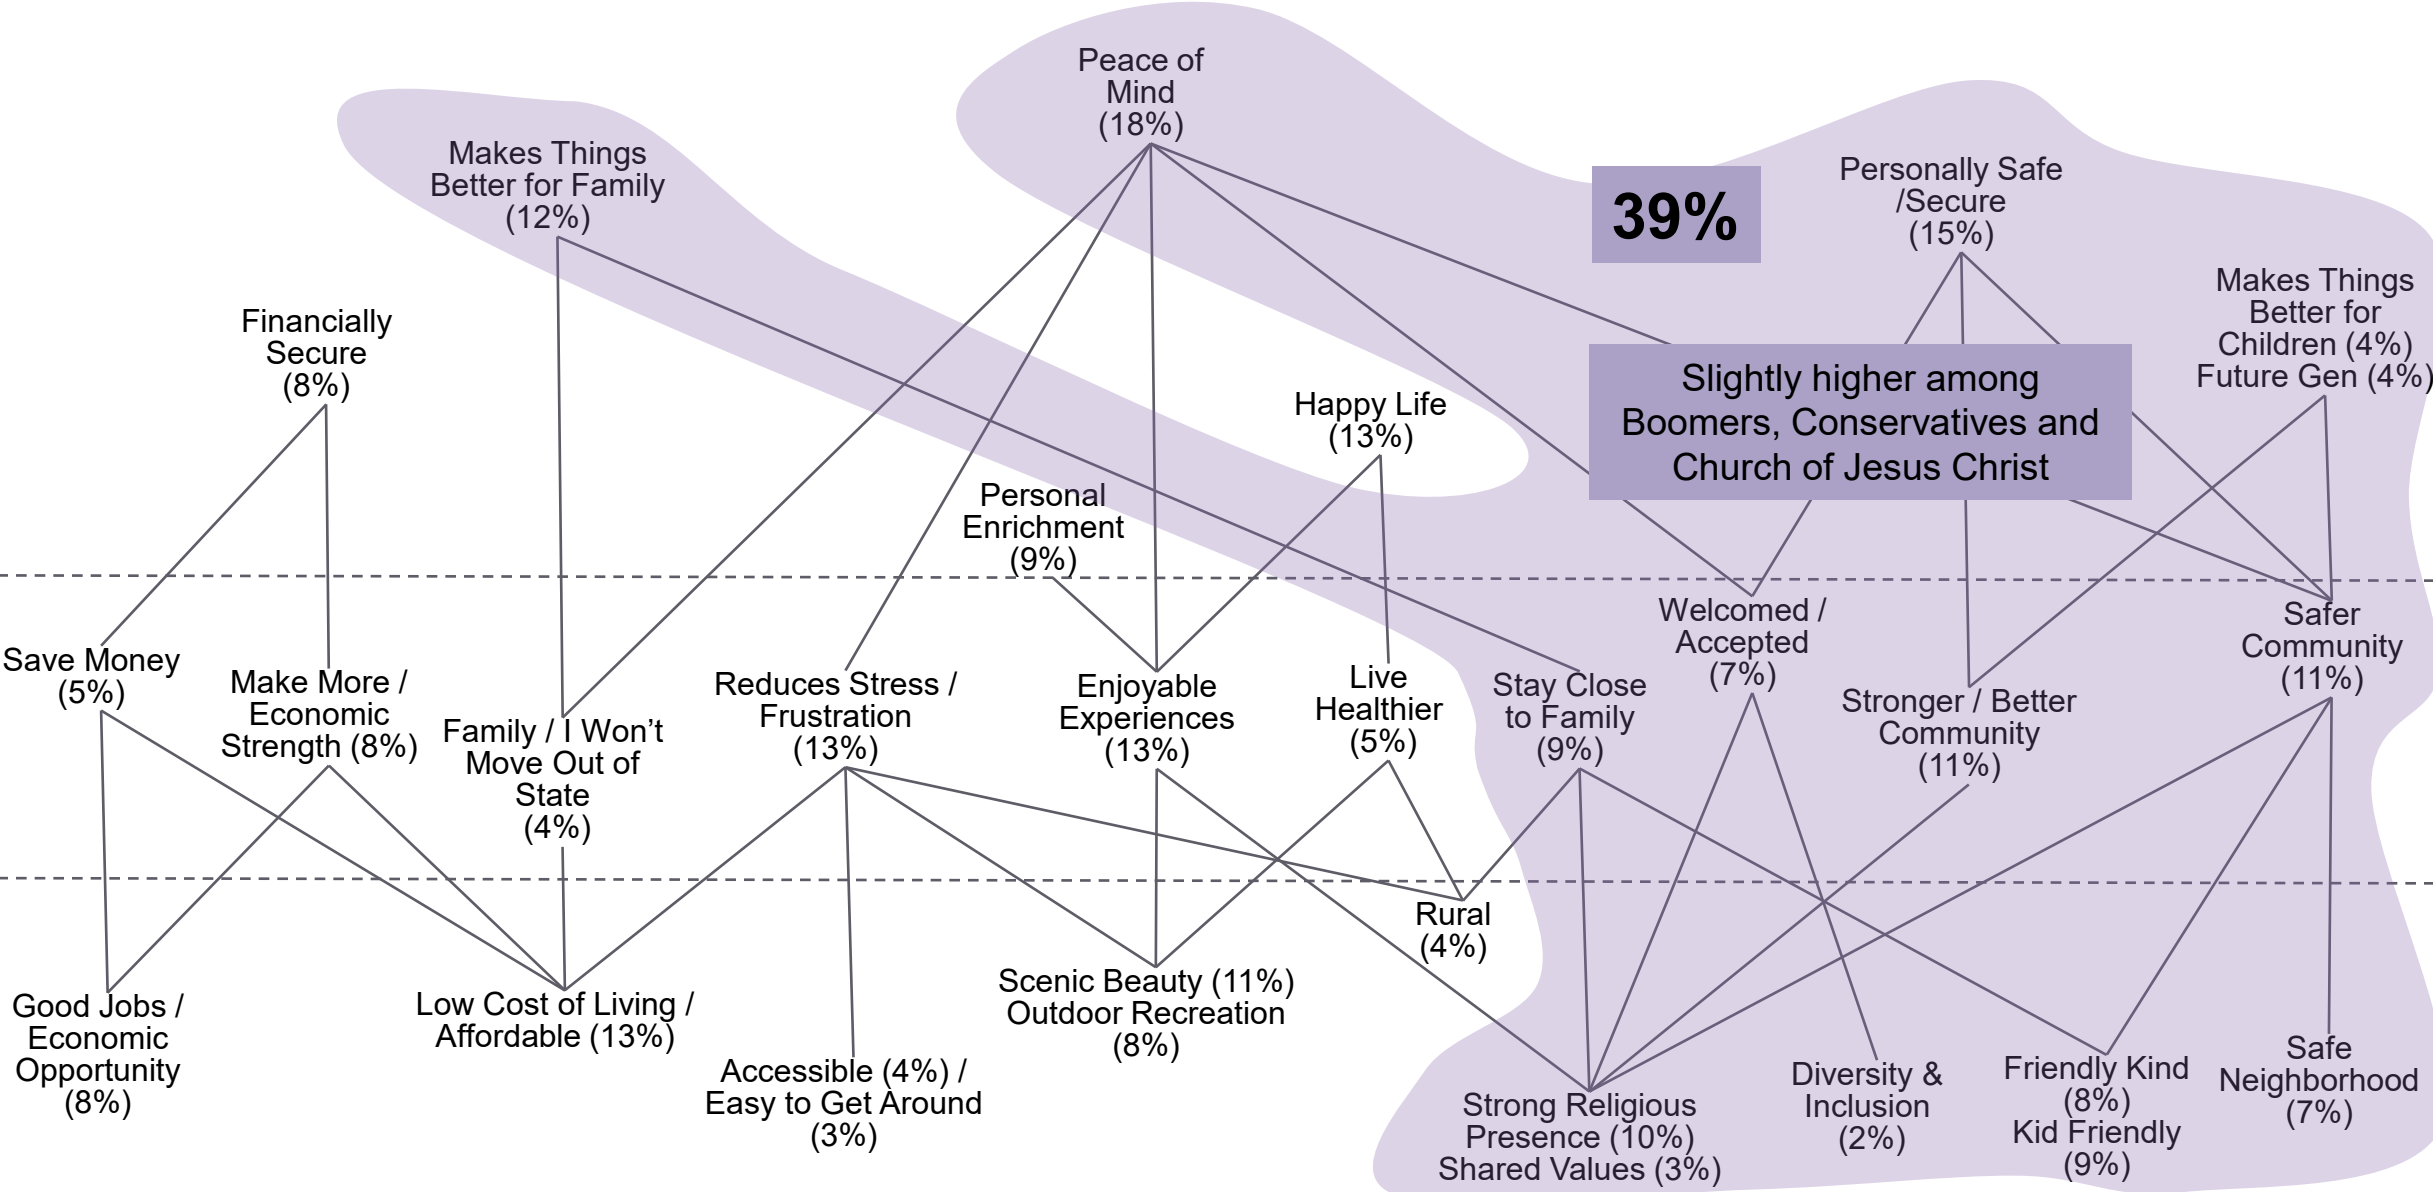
Peace of Mind (18%)

Makes Things Better for Family (12%)

39%

Personally Safe /Secure (15%)

Makes Things Better for Children (4%) Future Gen (4%)

Financially Secure (8%)

Slightly higher among Boomers, Conservatives and Church of Jesus Christ

Happy Life (13%)

Personal Enrichment (9%)

Welcomed / Accepted (7%)

Safer Community (11%)

Save Money (5%)

Make More / Economic Strength (8%)

Family / I Won't Move Out of State (4%)

Reduces Stress / Frustration (13%)

Enjoyable Experiences (13%)

Live Healthier (5%)

Stay Close to Family (9%)

Stronger / Better Community (11%)

Rural (4%)

Good Jobs / Economic Opportunity (8%)

Low Cost of Living / Affordable (13%)

Accessible (4%) / Easy to Get Around (3%)

Scenic Beauty (11%) Outdoor Recreation (8%)

Strong Religious Presence (10%) Shared Values (3%)

Diversity & Inclusion (2%)

Friendly Kind (8%) Kid Friendly (9%)

Safe Neighborhood (7%)